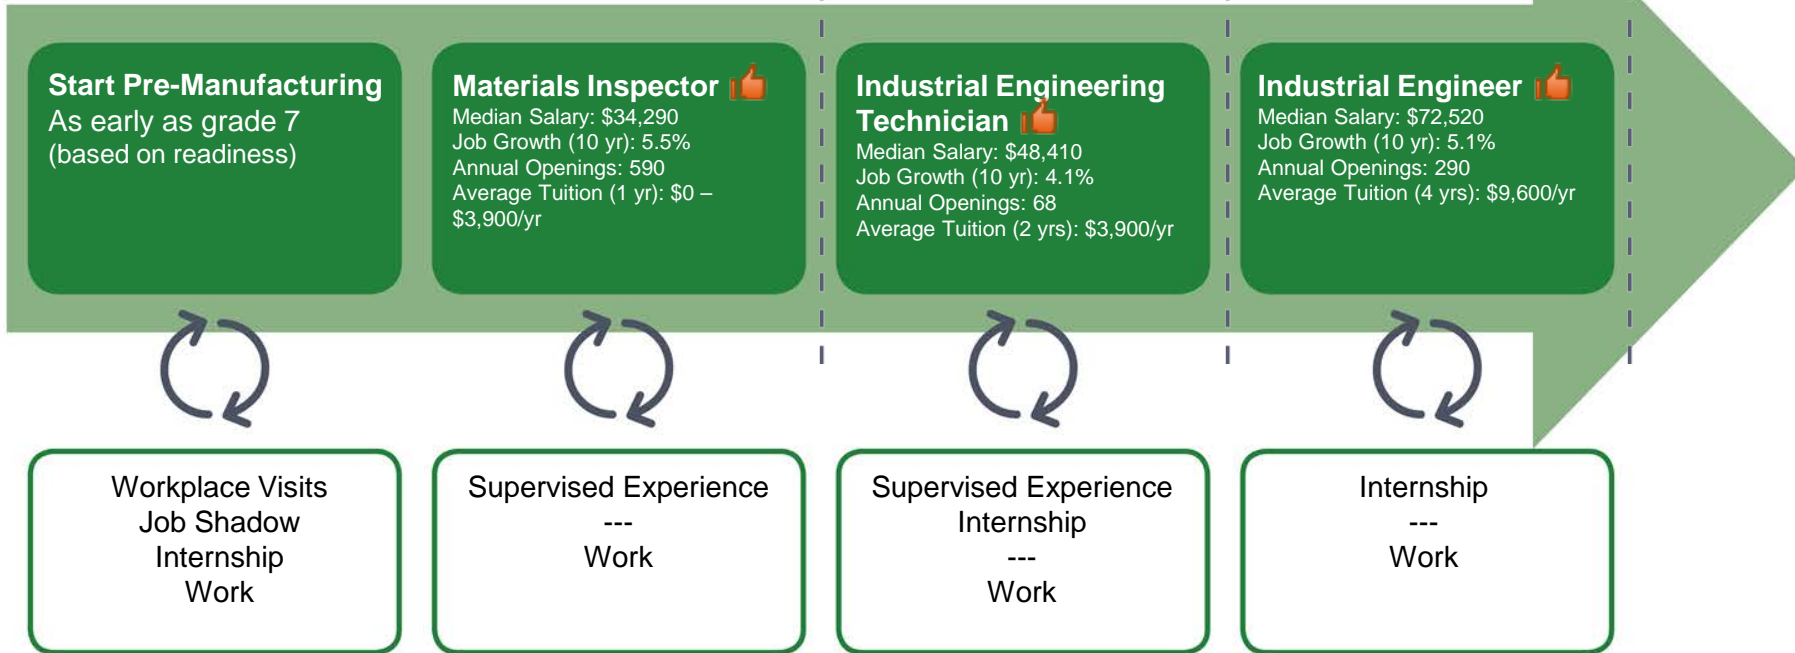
Start Pre-Manufacturing
As early as grade 7
(based on readiness)

Materials Inspector
Median Salary: $34,290
Job Growth (10 yr): 5.5%
Annual Openings: 590
Average Tuition (1 yr): $0 – $3,900/yr

Industrial Engineering Technician
Median Salary: $48,410
Job Growth (10 yr): 4.1%
Annual Openings: 68
Average Tuition (2 yrs): $3,900/yr

Industrial Engineer
Median Salary: $72,520
Job Growth (10 yr): 5.1%
Annual Openings: 290
Average Tuition (4 yrs): $9,600/yr

Workplace Visits
Job Shadow
Internship
Work

Supervised Experience
---
Work

Supervised Experience
Internship
---
Work

Internship
---
Work